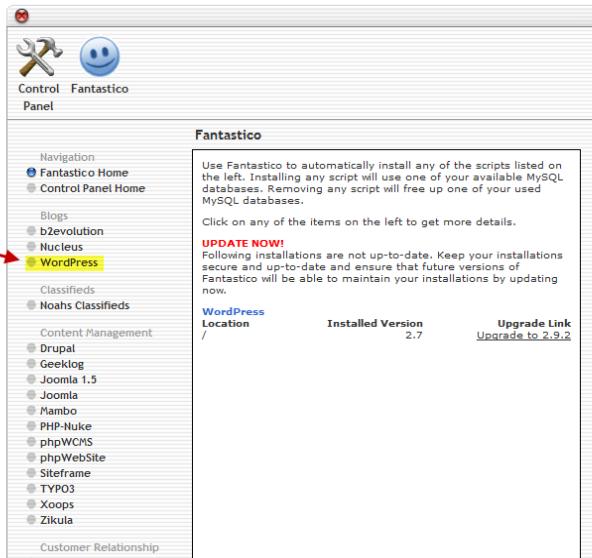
Control Panel

Fantastico

Fantastico

Navigation
Fantastico Home
Control Panel Home

Blogs
b2evolution
Nucleus
WordPress

Classifieds
Noahs Classifieds

Content Management
Drupal
Geeklog
Joomla 1.5
Joomla
Mambo
PHP-Nuke
phpWCMS
phpWebSite
Siteframe
TYPO3
Xoops
Zikula

Customer Relationship

Use Fantastico to automatically install any of the scripts listed on the left. Installing any script will use one of your available MySQL databases. Removing any script will free up one of your used MySQL databases.

Click on any of the items on the left to get more details.

UPDATE NOW!
Following installations are not up-to-date. Keep your installations secure and up-to-date and ensure that future versions of Fantastico will be able to maintain your installations by updating now.

WordPress

| Location | Installed Version | Upgrade Link |
|---|---|---|
| / | 2.7 | Upgrade to 2.9.2 |